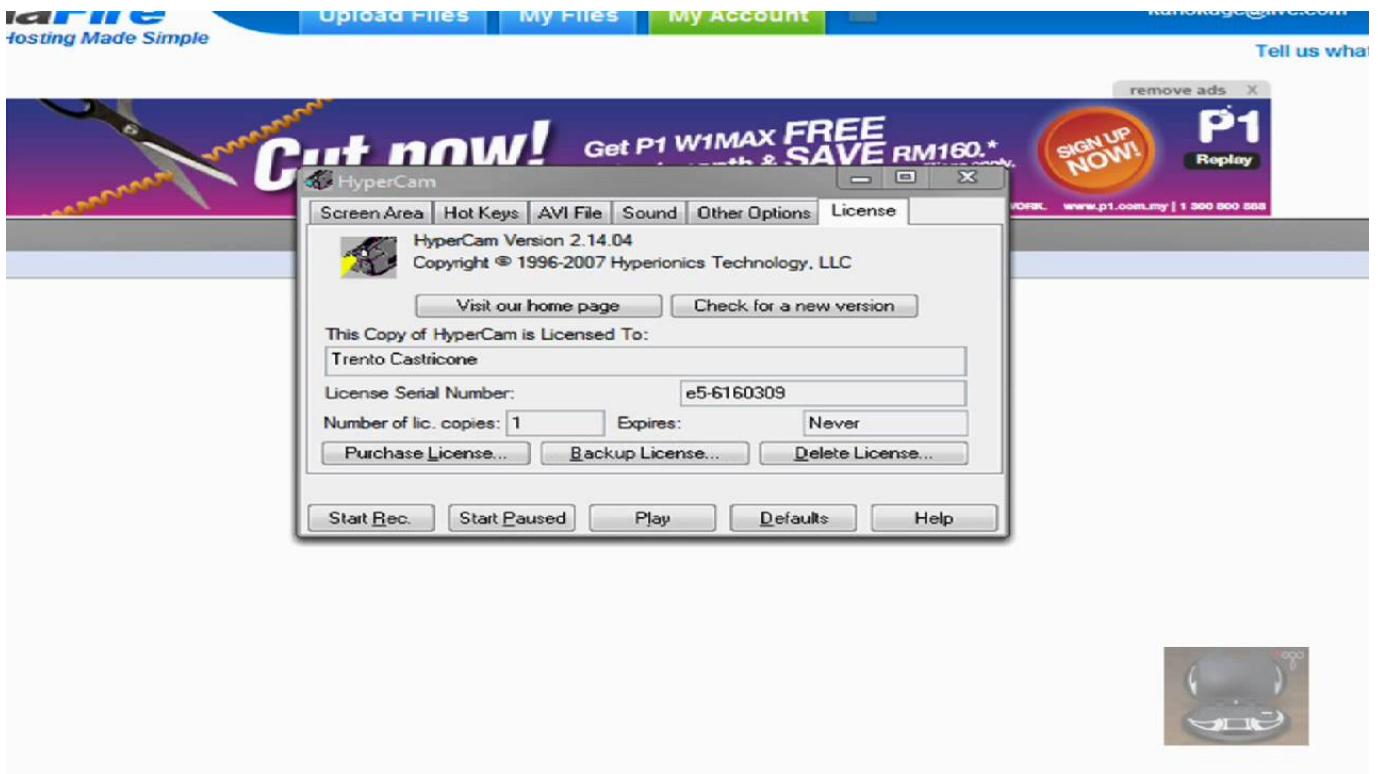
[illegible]aFire
Hosting Made Simple

Upload Files My Files My Account

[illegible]@live.com

Tell us what

remove ads X

Cut now! Get P1 W1MAX FREE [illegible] & SAVE RM160.* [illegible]

SIGN UP NOW!

P1 Replay

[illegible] www.p1.com.my | 1 300 800 888

HyperCam

Screen Area | Hot Keys | AVI File | Sound | Other Options | License

HyperCam Version 2.14.04
Copyright © 1996-2007 Hyperionics Technology, LLC

Visit our home page | Check for a new version

This Copy of HyperCam is Licensed To:
Trento Castricone

License Serial Number: e5-6160309

Number of lic. copies: 1 Expires: Never

Purchase License... | Backup License... | Delete License...

Start Rec. | Start Paused | Play | Defaults | Help